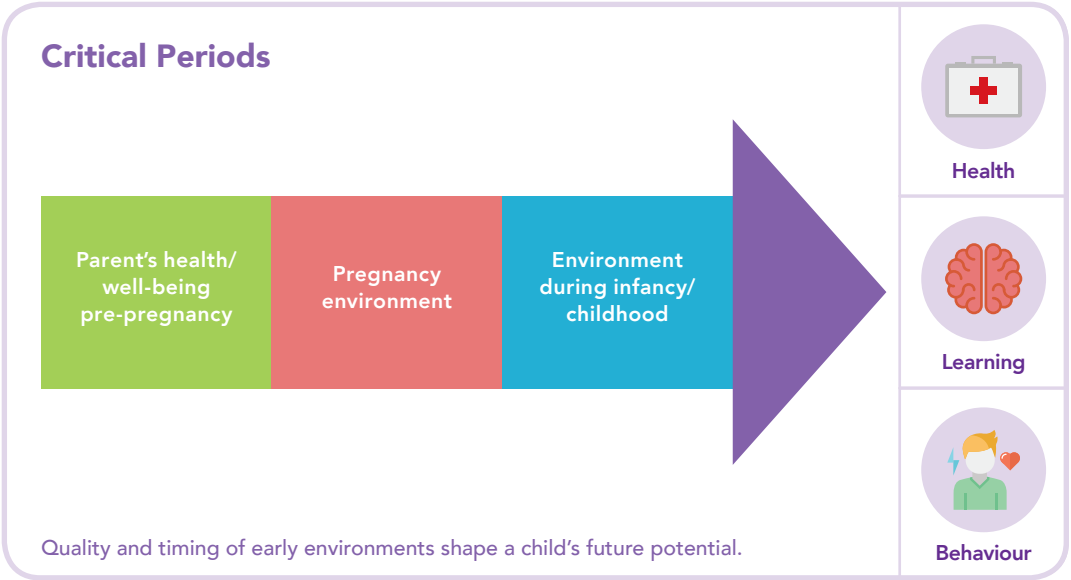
Critical Periods

Parent’s health/ well-being pre-pregnancy

Pregnancy environment

Environment during infancy/ childhood

Health

Learning

Behaviour

Quality and timing of early environments shape a child’s future potential.